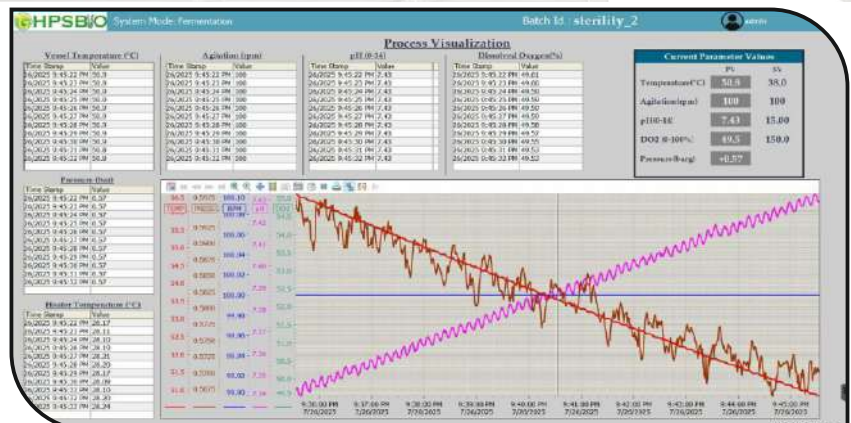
HPSBIO System Mode: Fermentation

Batch Id : sterility_2

admin

Process Visualization

Vessel Temperature (°C)

| Time Stamp | Value |
|---|---|
| 26/2025 9:45:22 PM | 50.9 |
| 26/2025 9:45:23 PM | 50.9 |
| 26/2025 9:45:24 PM | 50.9 |
| 26/2025 9:45:25 PM | 50.9 |
| 26/2025 9:45:26 PM | 50.9 |
| 26/2025 9:45:27 PM | 50.9 |
| 26/2025 9:45:28 PM | 50.9 |
| 26/2025 9:45:29 PM | 50.9 |
| 26/2025 9:45:30 PM | 50.9 |
| 26/2025 9:45:31 PM | 50.9 |
| 26/2025 9:45:32 PM | 50.9 |

Agitation (rpm)

| Time Stamp | Value |
|---|---|
| 26/2025 9:45:22 PM | 100 |
| 26/2025 9:45:23 PM | 100 |
| 26/2025 9:45:24 PM | 100 |
| 26/2025 9:45:25 PM | 100 |
| 26/2025 9:45:26 PM | 100 |
| 26/2025 9:45:27 PM | 100 |
| 26/2025 9:45:28 PM | 100 |
| 26/2025 9:45:29 PM | 100 |
| 26/2025 9:45:30 PM | 100 |
| 26/2025 9:45:31 PM | 100 |
| 26/2025 9:45:32 PM | 100 |

pH (0-14)

| Time Stamp | Value |
|---|---|
| 26/2025 9:45:22 PM | 7.43 |
| 26/2025 9:45:23 PM | 7.43 |
| 26/2025 9:45:24 PM | 7.43 |
| 26/2025 9:45:25 PM | 7.43 |
| 26/2025 9:45:26 PM | 7.43 |
| 26/2025 9:45:27 PM | 7.43 |
| 26/2025 9:45:28 PM | 7.43 |
| 26/2025 9:45:29 PM | 7.43 |
| 26/2025 9:45:30 PM | 7.43 |
| 26/2025 9:45:31 PM | 7.43 |
| 26/2025 9:45:32 PM | 7.43 |

Dissolved Oxygen(%)

| Time Stamp | Value |
|---|---|
| 26/2025 9:45:22 PM | 49.01 |
| 26/2025 9:45:23 PM | 49.00 |
| 26/2025 9:45:24 PM | 49.50 |
| 26/2025 9:45:25 PM | 49.50 |
| 26/2025 9:45:26 PM | 49.50 |
| 26/2025 9:45:27 PM | 49.50 |
| 26/2025 9:45:28 PM | 49.50 |
| 26/2025 9:45:29 PM | 49.57 |
| 26/2025 9:45:30 PM | 49.55 |
| 26/2025 9:45:31 PM | 49.53 |
| 26/2025 9:45:32 PM | 49.52 |

Current Parameter Values

| | PV | SV |
|---|---|---|
| Temperature(°C) | 50.9 | 38.0 |
| Agitation(rpm) | 100 | 100 |
| pH(0-14) | 7.43 | 15.00 |
| DO2 (0-100%) | 49.5 | 150.0 |
| Pressure(barg) | +0.57 | |

Pressure (bar)

| Time Stamp | Value |
|---|---|
| 26/2025 9:45:22 PM | 0.57 |
| 26/2025 9:45:23 PM | 0.57 |
| 26/2025 9:45:24 PM | 0.57 |
| 26/2025 9:45:25 PM | 0.57 |
| 26/2025 9:45:26 PM | 0.57 |
| 26/2025 9:45:27 PM | 0.57 |
| 26/2025 9:45:28 PM | 0.57 |
| 26/2025 9:45:29 PM | 0.57 |
| 26/2025 9:45:30 PM | 0.57 |
| 26/2025 9:45:31 PM | 0.57 |
| 26/2025 9:45:32 PM | 0.57 |

Heater Temperature (°C)

| Time Stamp | Value |
|---|---|
| 26/2025 9:45:22 PM | 26.17 |
| 26/2025 9:45:23 PM | 26.11 |
| 26/2025 9:45:24 PM | 26.10 |
| 26/2025 9:45:25 PM | 26.10 |
| 26/2025 9:45:26 PM | 26.20 |
| 26/2025 9:45:27 PM | 26.20 |
| 26/2025 9:45:28 PM | 26.17 |
| 26/2025 9:45:29 PM | 26.17 |
| 26/2025 9:45:30 PM | 26.20 |
| 26/2025 9:45:31 PM | 26.30 |
| 26/2025 9:45:32 PM | 26.24 |

TEMP PRESS RPM PH DO2

36.5 35.5 35.0 34.5 34.0 33.5 33.0 32.5 32.0 31.5 31.0

0.5975 0.5925 0.5900 0.5875 0.5850 0.5825 0.5800 0.5775 0.5750 0.5725 0.5700 0.5675

100.10 100.08 100.06 100.04 100.02 100.00 99.98 99.96 99.94 99.92 99.90

7.43 7.42 7.41 7.40 7.39 7.38 7.37 7.36 7.35

55.0 54.5 54.0 53.5 53.0 52.5 52.0 51.5 51.0 50.5 50.0

9:36:00 PM 7/26/2025 | 9:37:00 PM 7/26/2025 | 9:38:00 PM 7/26/2025 | 9:39:00 PM 7/26/2025 | 9:40:00 PM 7/26/2025 | 9:41:00 PM 7/26/2025 | 9:42:00 PM 7/26/2025 | 9:43:00 PM 7/26/2025 | 9:44:00 PM 7/26/2025 | 9:45:00 PM 7/26/2025